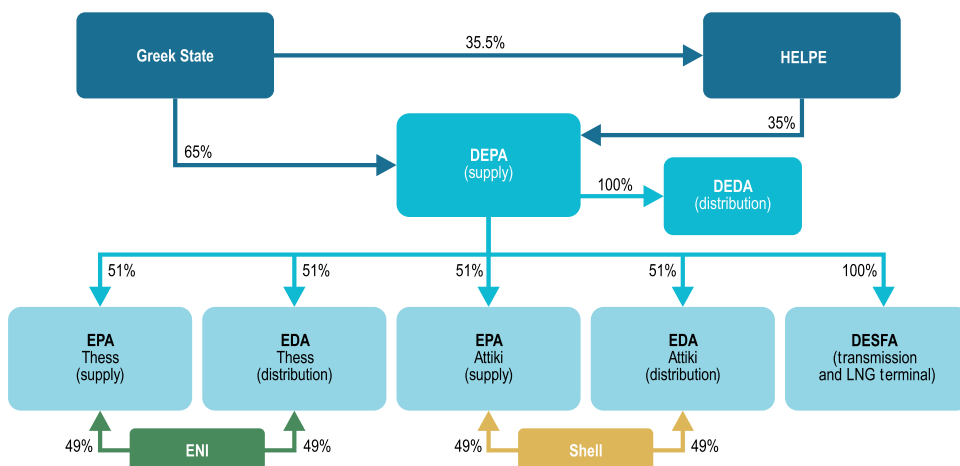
Greek State

35.5%

HELPE

35%

65%

DEPA
(supply)

100%

DEDA
(distribution)

51%

51%

51%

51%

100%

EPA
Thess
(supply)

EDA
Thess
(distribution)

EPA
Attiki
(supply)

EDA
Attiki
(distribution)

DESFA
(transmission and LNG terminal)

49%

ENI

49%

49%

Shell

49%